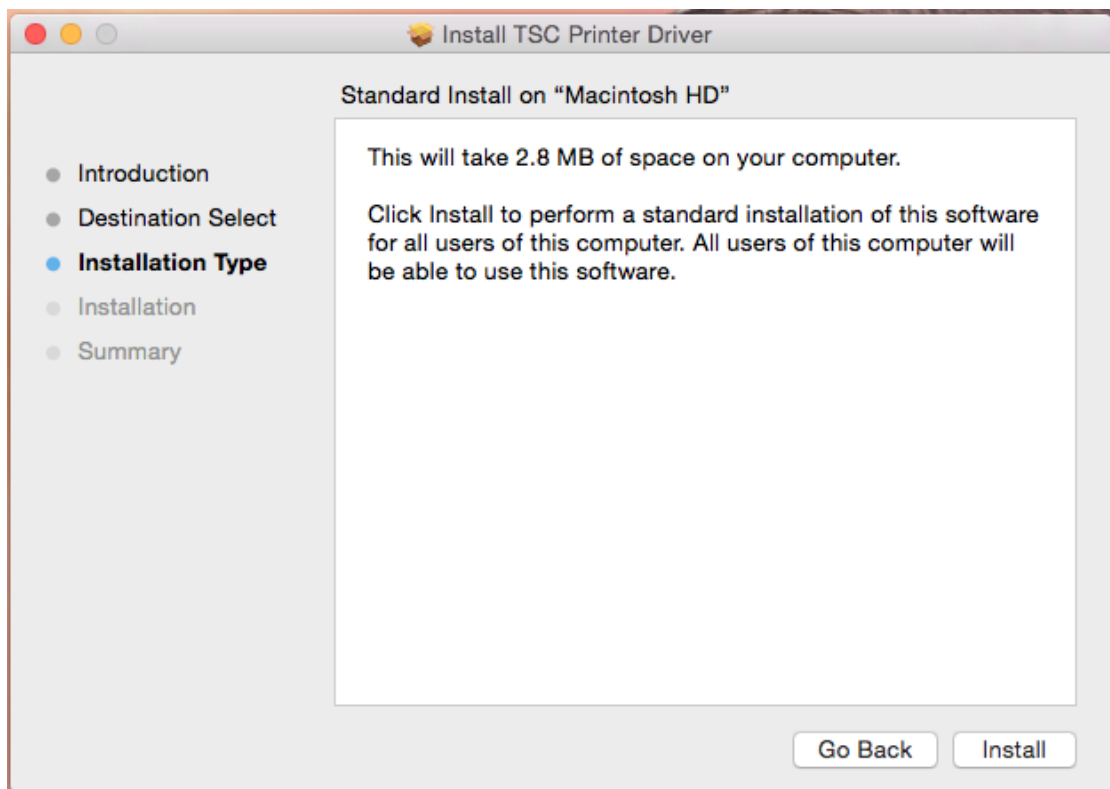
Install TSC Printer Driver

Introduction
Destination Select
Installation Type
Installation
Summary

Standard Install on “Macintosh HD”

This will take 2.8 MB of space on your computer.

Click Install to perform a standard installation of this software for all users of this computer. All users of this computer will be able to use this software.

Go Back
Install